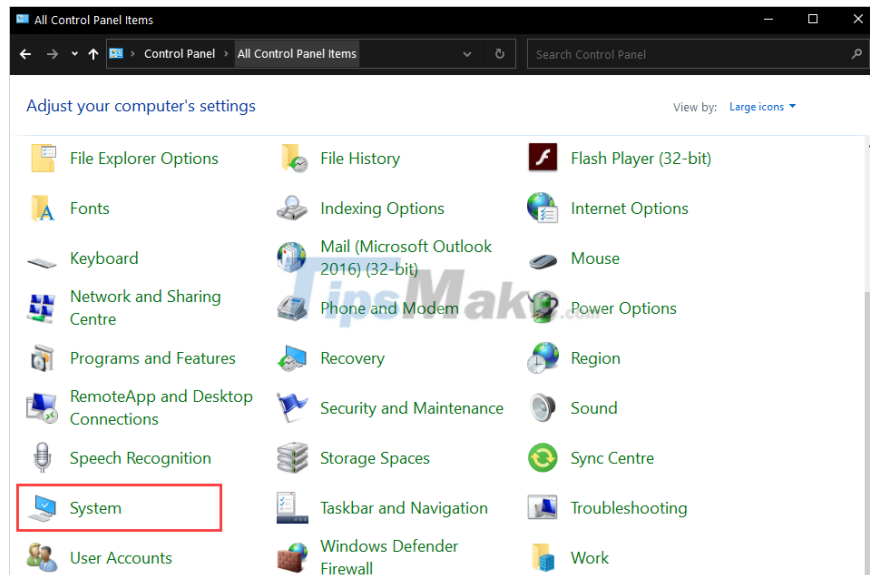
All Control Panel Items

Control Panel > All Control Panel Items

Search Control Panel

Adjust your computer's settings

View by: Large icons

File Explorer Options
File History
Flash Player (32-bit)

Fonts
Indexing Options
Internet Options

Keyboard
Mail (Microsoft Outlook 2016) (32-bit)
Mouse

Network and Sharing Centre
Phone and Modem
Power Options

Programs and Features
Recovery
Region

RemoteApp and Desktop Connections
Security and Maintenance
Sound

Speech Recognition
Storage Spaces
Sync Centre

System
Taskbar and Navigation
Troubleshooting

User Accounts
Windows Defender Firewall
Work

TipsMake.com